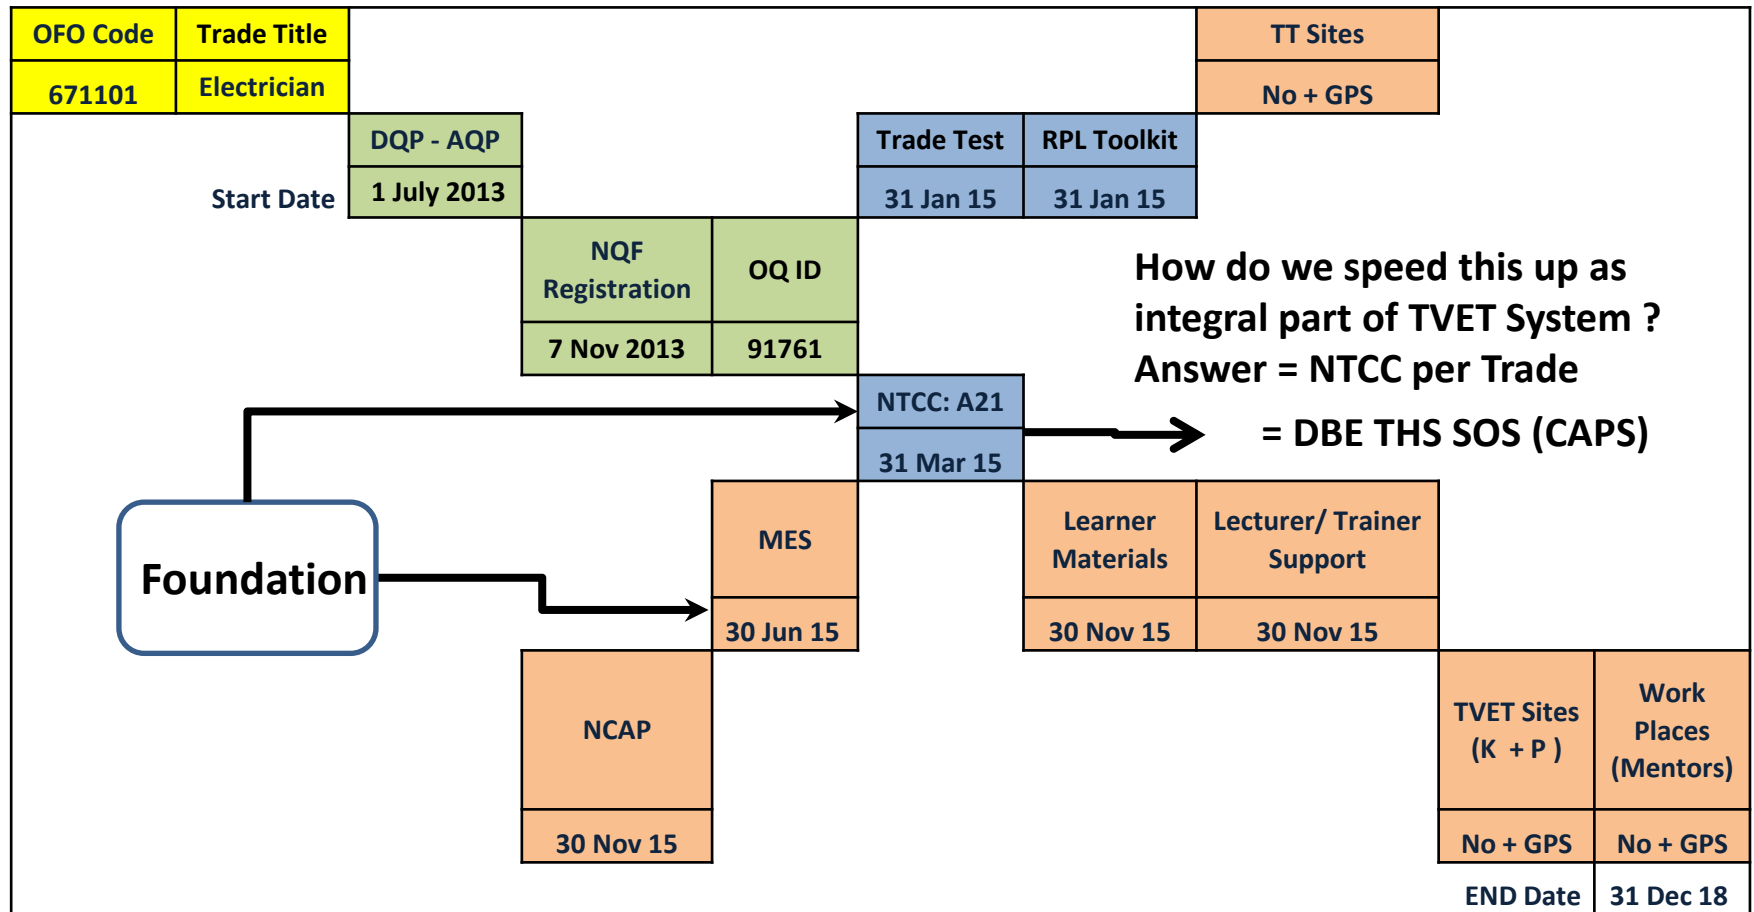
| OFO Code | Trade Title |
|---|---|
| 671101 | Electrician |

TT Sites
No + GPS

DQP - AQP
Start Date 1 July 2013

Trade Test
31 Jan 15

RPL Toolkit
31 Jan 15

NQF Registration
7 Nov 2013

OQ ID
91761

How do we speed this up as integral part of TVET System ?
Answer = NTCC per Trade
= DBE THS SOS (CAPS)

NTCC: A21
31 Mar 15

Foundation

MES
30 Jun 15

Learner Materials
30 Nov 15

Lecturer/ Trainer Support
30 Nov 15

NCAP
30 Nov 15

TVET Sites (K + P )
No + GPS

Work Places (Mentors)
No + GPS

END Date 31 Dec 18